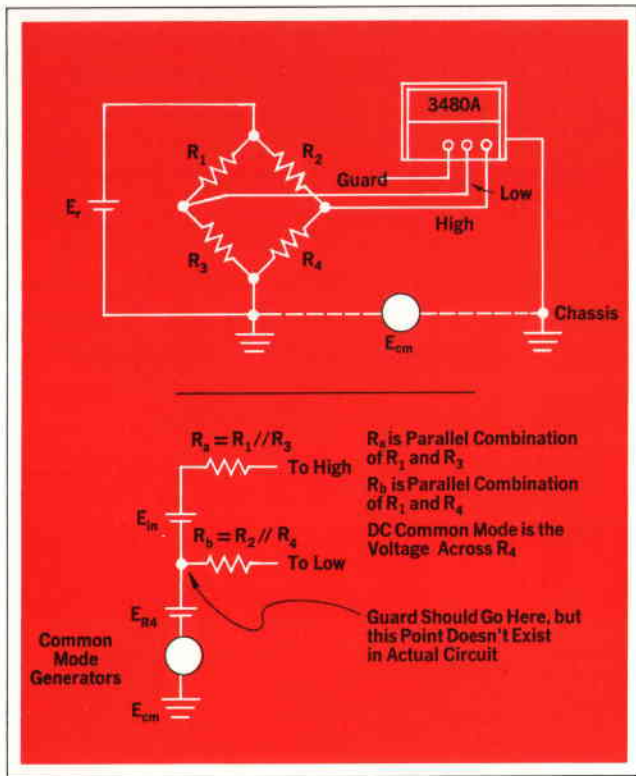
3480A

$R_1$

$R_2$

Guard

Low

$E_r$

High

$R_3$

$R_4$

Chassis

$E_{cm}$

$R_a = R_1 // R_3$

To High

$E_{in}$

$R_b = R_2 // R_4$

To Low

$E_{R4}$

Common Mode Generators

$E_{cm}$

$R_a$ is Parallel Combination of $R_1$ and $R_3$

$R_b$ is Parallel Combination of $R_1$ and $R_4$

DC Common Mode is the Voltage Across $R_4$

Guard Should Go Here, but this Point Doesn't Exist in Actual Circuit